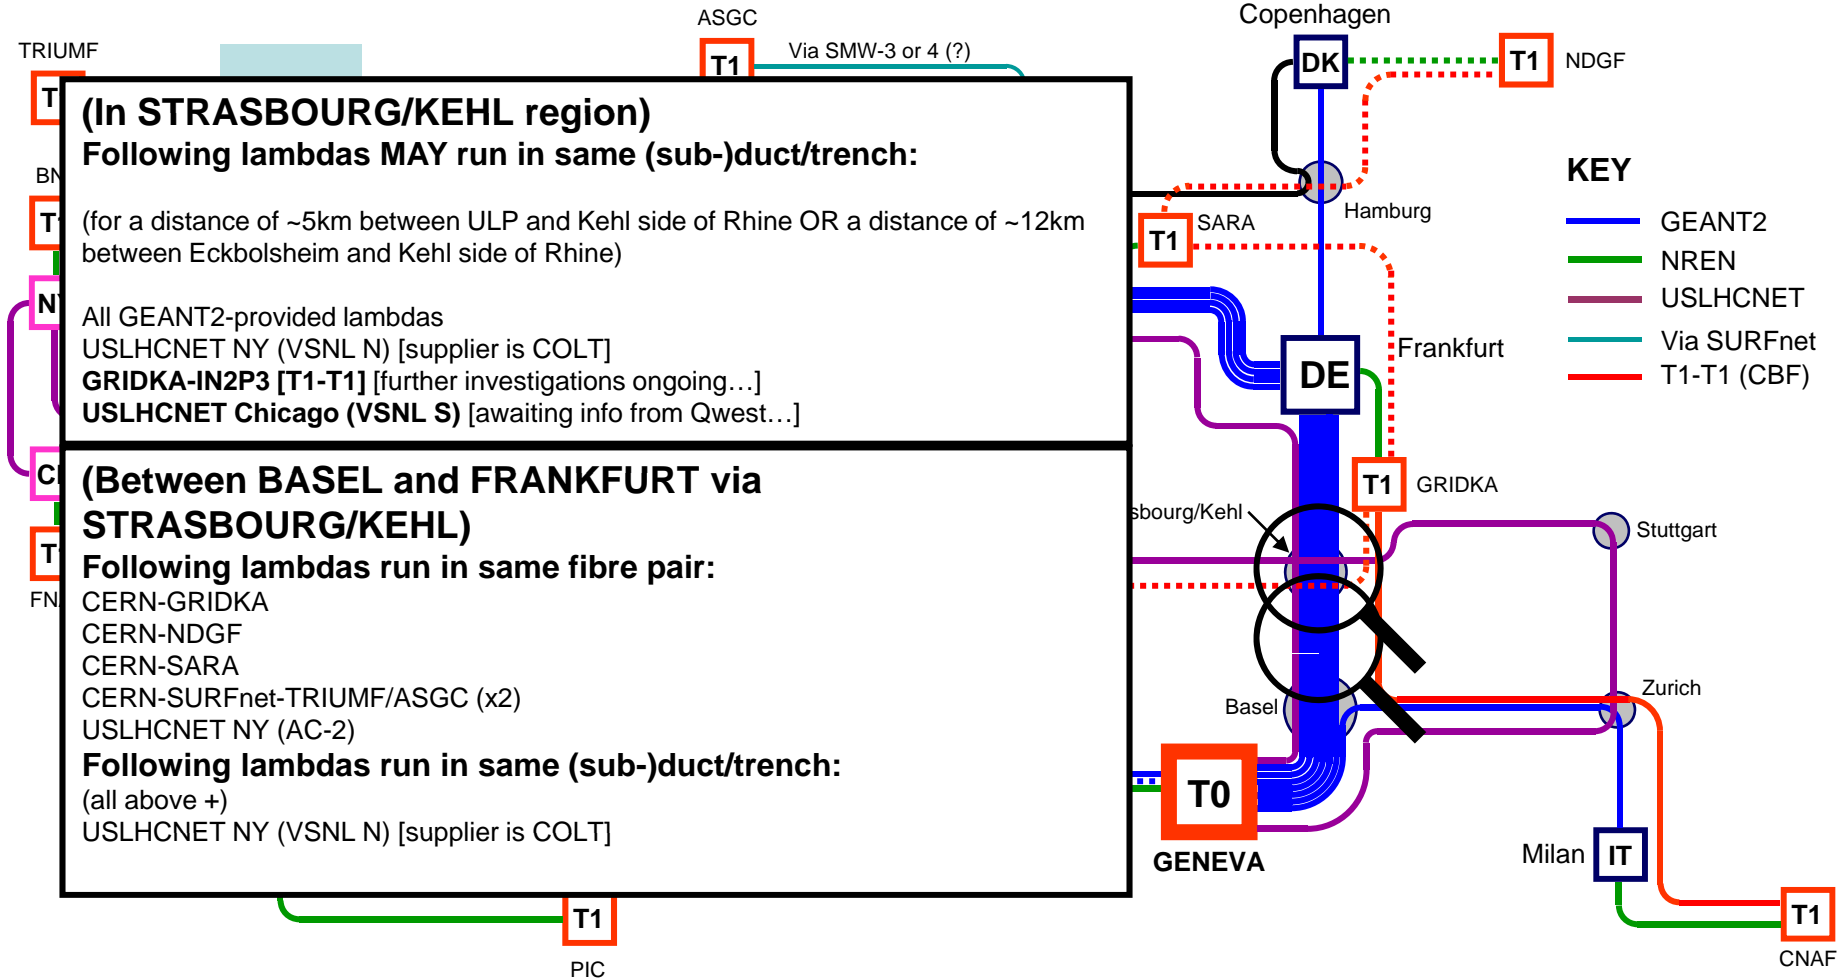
TRIUMF

ASGC

T1

Via SMW-3 or 4 (?)

Copenhagen

DK

T1

NDGF

(In STRASBOURG/KEHL region)
Following lambdas MAY run in same (sub-)duct/trench:

(for a distance of ~5km between ULP and Kehl side of Rhine OR a distance of ~12km between Eckbolsheim and Kehl side of Rhine)

All GEANT2-provided lambdas
USLHCNET NY (VSNL N) [supplier is COLT]
**GRIDKA-IN2P3 [T1-T1]** [further investigations ongoing…]
**USLHCNET Chicago (VSNL S)** [awaiting info from Qwest…]

(Between BASEL and FRANKFURT via STRASBOURG/KEHL)
Following lambdas run in same fibre pair:
CERN-GRIDKA
CERN-NDGF
CERN-SARA
CERN-SURFnet-TRIUMF/ASGC (x2)
USLHCNET NY (AC-2)
Following lambdas run in same (sub-)duct/trench:
(all above +)
USLHCNET NY (VSNL N) [supplier is COLT]

T

BN

T

NY

CH

T

FN

Hamburg

T1

SARA

KEY

GEANT2

NREN

USLHCNET

Via SURFnet

T1-T1 (CBF)

DE

Frankfurt

T1

GRIDKA

sbourg/Kehl

Stuttgart

Zurich

Basel

T0

GENEVA

Milan

IT

T1

CNAF

T1

PIC